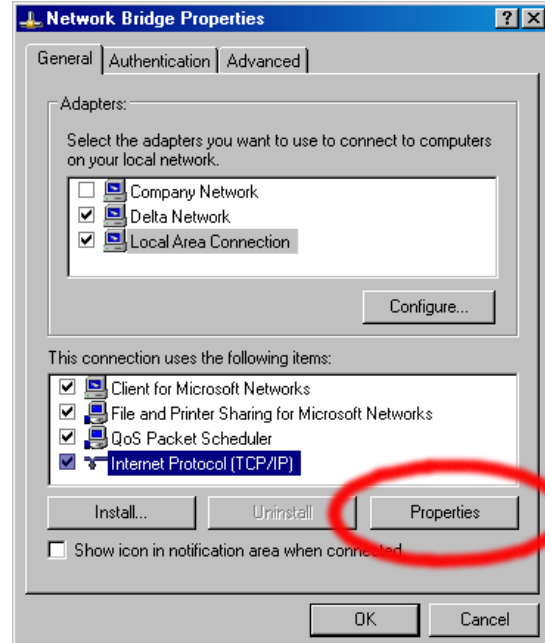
Network Bridge Properties

?

X

General

Authentication

Advanced

Adapters:

Select the adapters you want to use to connect to computers on your local network.

Company Network

Delta Network

Local Area Connection

Configure...

This connection uses the following items:

Client for Microsoft Networks

File and Printer Sharing for Microsoft Networks

QoS Packet Scheduler

Internet Protocol (TCP/IP)

Install...

Uninstall

Properties

Show icon in notification area when connected

OK

Cancel